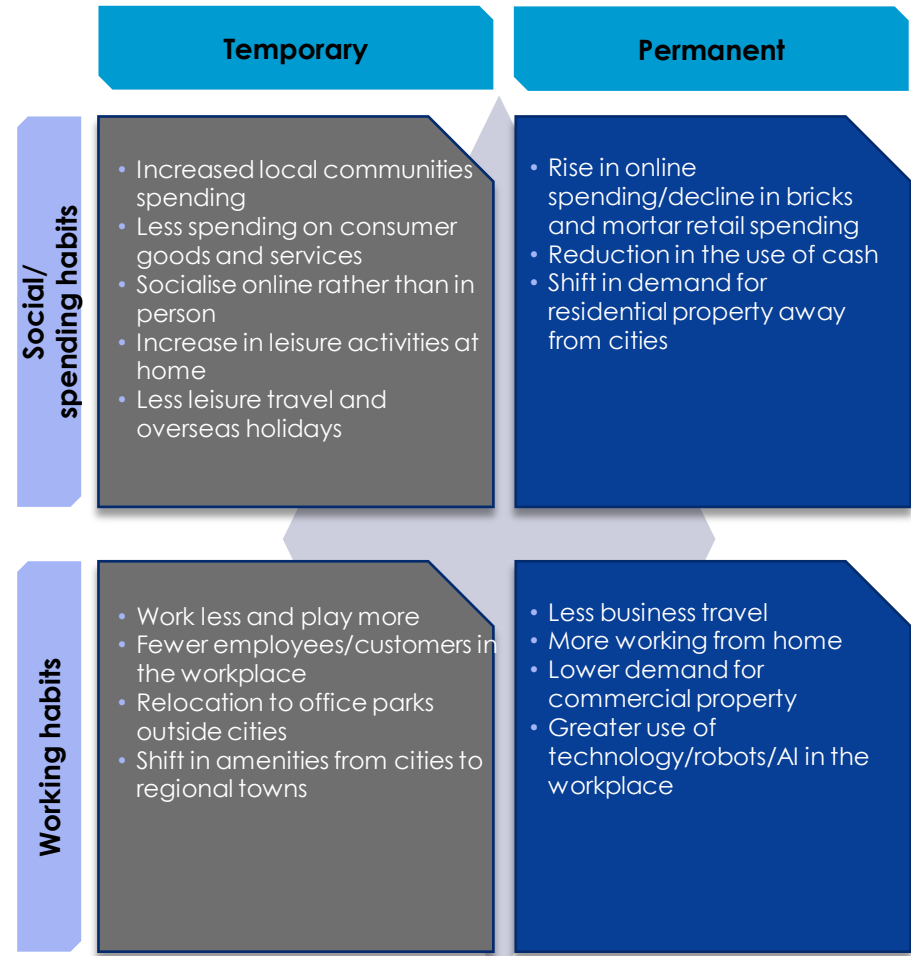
Temporary

Permanent

Social/ spending habits

• Increased local communities spending
• Less spending on consumer goods and services
• Socialise online rather than in person
• Increase in leisure activities at home
• Less leisure travel and overseas holidays

• Rise in online spending/decline in bricks and mortar retail spending
• Reduction in the use of cash
• Shift in demand for residential property away from cities

Working habits

• Work less and play more
• Fewer employees/customers in the workplace
• Relocation to office parks outside cities
• Shift in amenities from cities to regional towns

• Less business travel
• More working from home
• Lower demand for commercial property
• Greater use of technology/robots/AI in the workplace